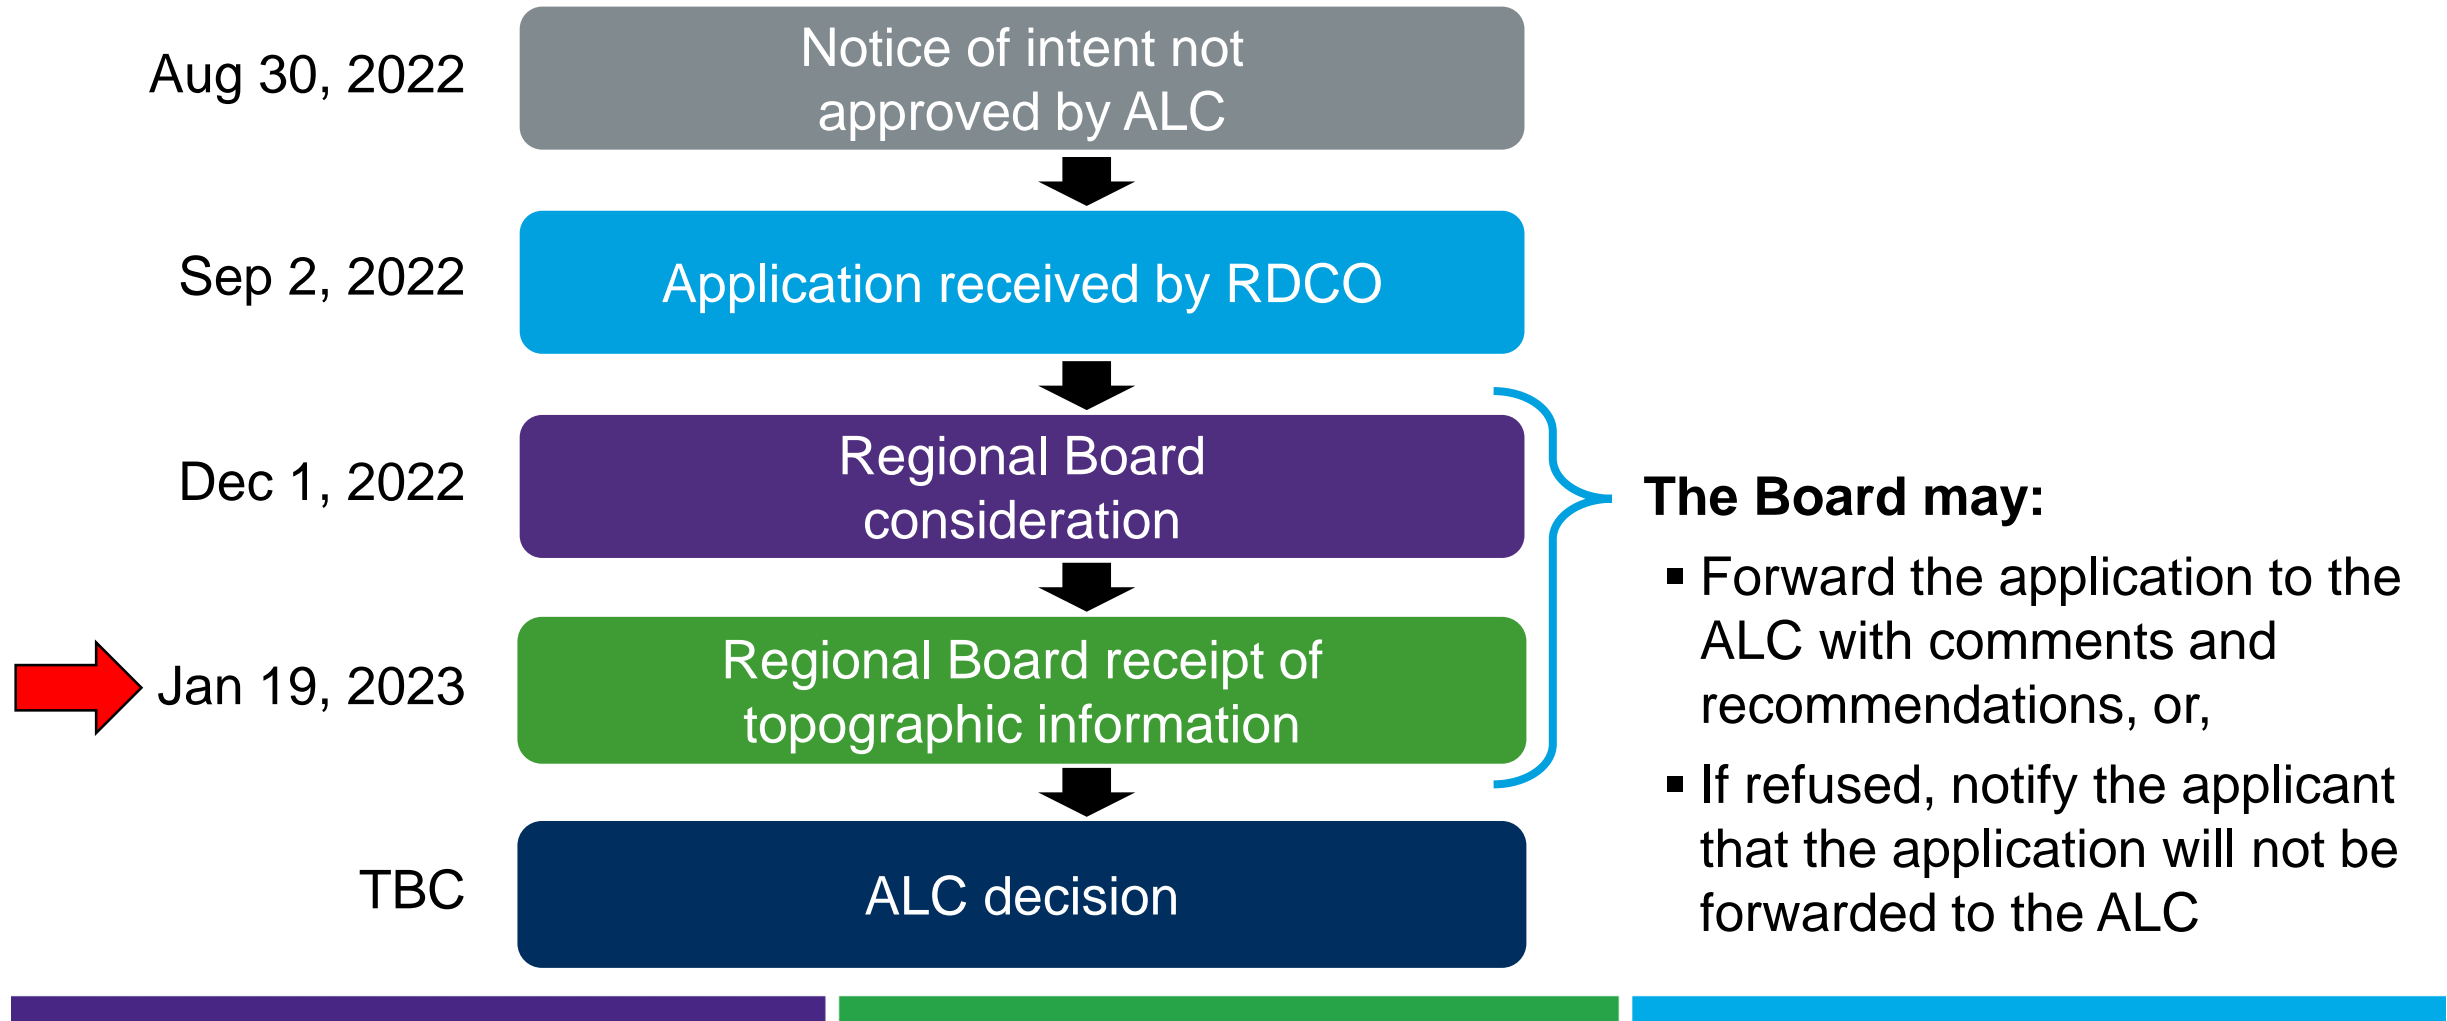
Aug 30, 2022

Notice of intent not approved by ALC

Sep 2, 2022

Application received by RDCO

Dec 1, 2022

Regional Board consideration

Jan 19, 2023

Regional Board receipt of topographic information

TBC

ALC decision

The Board may:

- Forward the application to the ALC with comments and recommendations, or,
- If refused, notify the applicant that the application will not be forwarded to the ALC